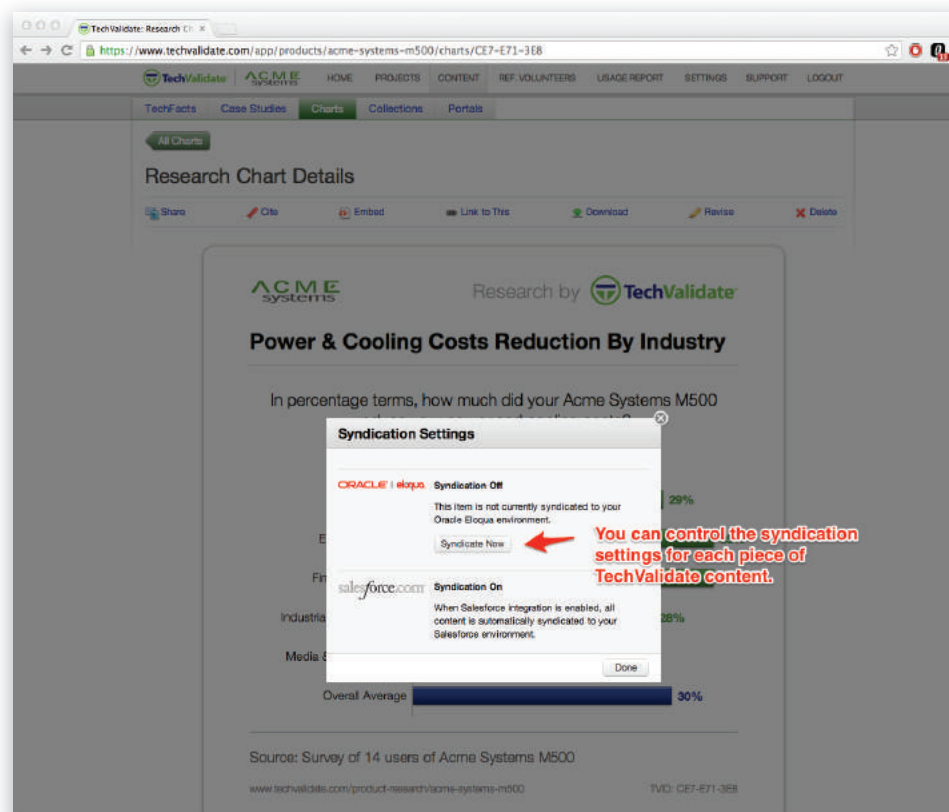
TechValidate: Research Ch ×

https://www.techvalidate.com/app/products/acme-systems-m500/charts/CE7-E71-3E8

TechValidate | ACME systems HOME PROJECTS CONTENT REF. VOLUNTEERS USAGE REPORT SETTINGS SUPPORT LOGOUT

TechFacts Case Studies Charts Collections Portals

All Charts

Research Chart Details

Share Cite Embed Link to This Download Revise Delete

ACME systems

Research by TechValidate

Power & Cooling Costs Reduction By Industry

In percentage terms, how much did your Acme Systems M500 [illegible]

Syndication Settings

ORACLE | eloqua Syndication Off

This item is not currently syndicated to your Oracle Eloqua environment.

Syndicate Now

You can control the syndication settings for each piece of TechValidate content.

salesforce.com Syndication On

When Salesforce integration is enabled, all content is automatically syndicated to your Salesforce environment.

Done

29%

E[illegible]

Fi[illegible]

Industria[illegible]

28%

Media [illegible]

Overall Average

30%

Source: Survey of 14 users of Acme Systems M500

www.techvalidate.com/product-research/acme-systems-m500

TVID: CE7-E71-3E8